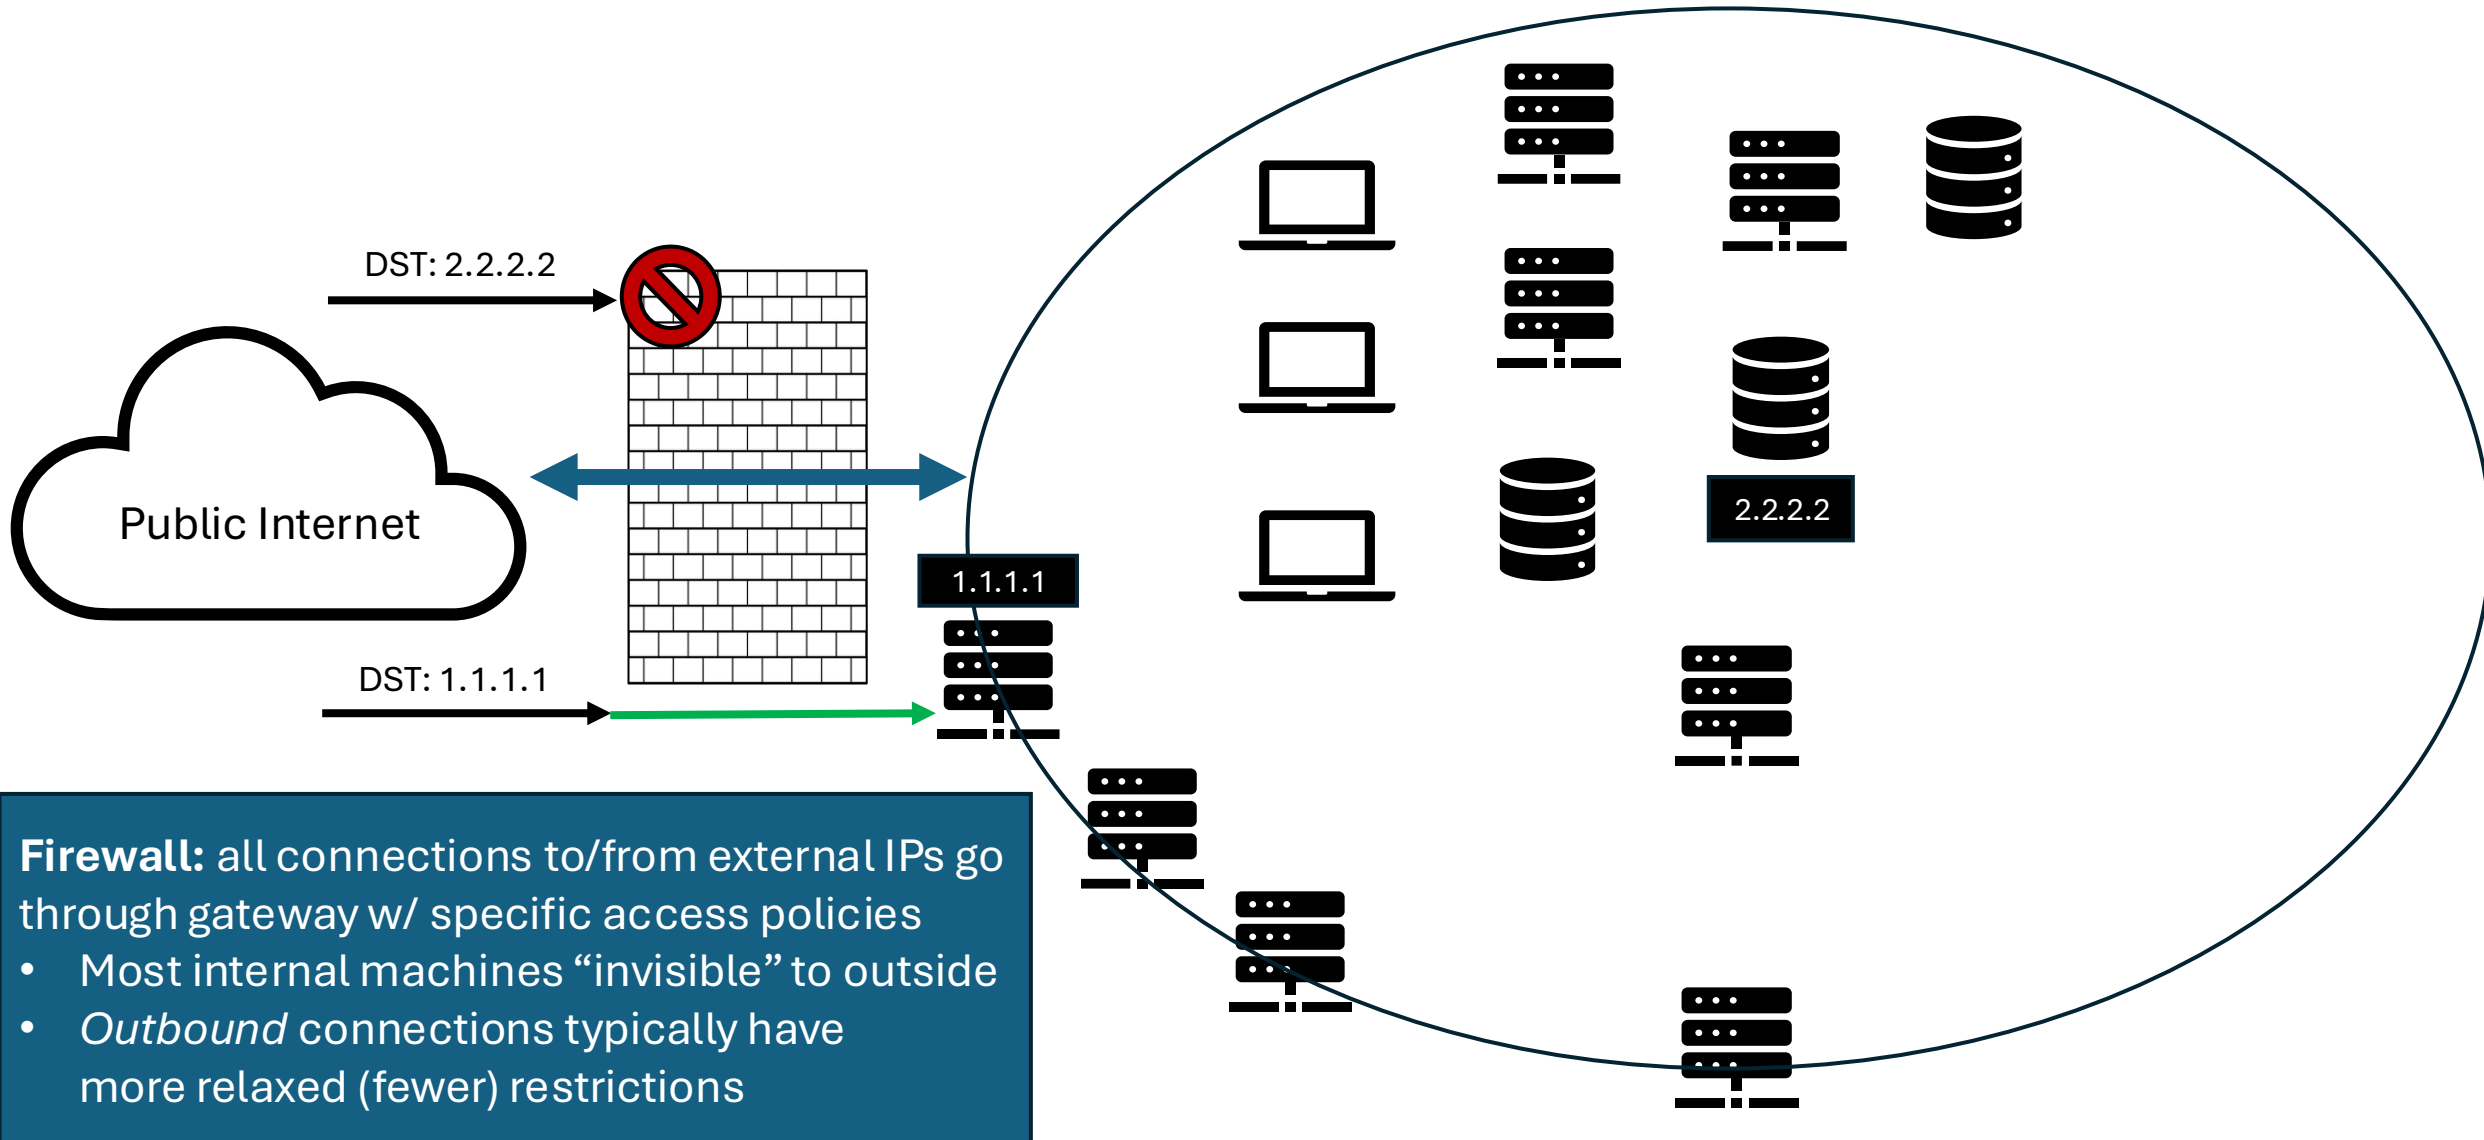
DST: 2.2.2.2

Public Internet

DST: 1.1.1.1

1.1.1.1

2.2.2.2

**Firewall:** all connections to/from external IPs go through gateway w/ specific access policies
• Most internal machines “invisible” to outside
• *Outbound* connections typically have more relaxed (fewer) restrictions